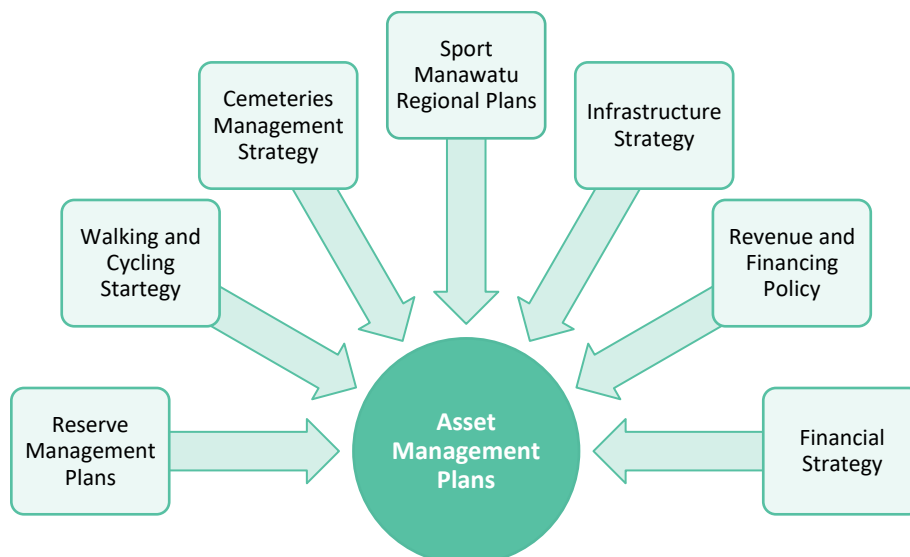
Sport Manawatu Regional Plans

Cemeteries Management Strategy

Infrastructure Strategy

Walking and Cycling Startegy

Revenue and Financing Policy

Reserve Management Plans

Asset Management Plans

Financial Strategy